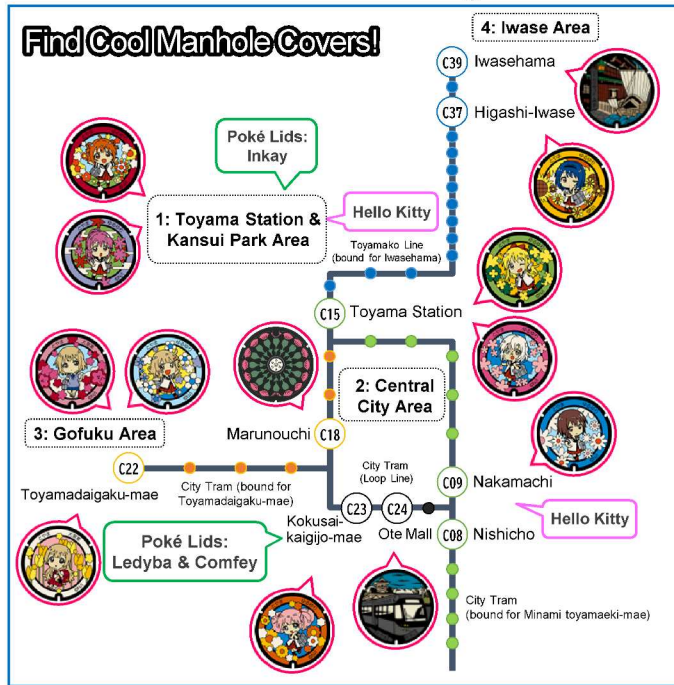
Find Cool Manhole Covers!

4: Iwase Area

C39 Iwasehama

C37 Higashi-Iwase

Poké Lids: Inkay

1: Toyama Station & Kansui Park Area

Hello Kitty

Toyamako Line (bound for Iwasehama)

C15 Toyama Station

2: Central City Area

3: Gofuku Area

Marunouchi C18

C22

Toyamadaigaku-mae

City Tram (bound for Toyamadaigaku-mae)

City Tram (Loop Line)

C09 Nakamachi

C23 C24

Kokusai-kaigijo-mae

Ote Mall

C08 Nishicho

Hello Kitty

Poké Lids: Ledyba & Comfey

City Tram (bound for Minami toyamaeki-mae)